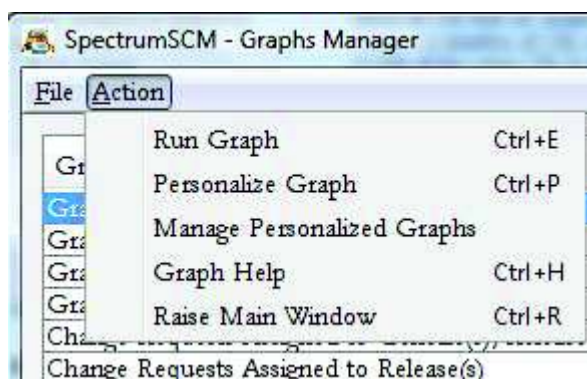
SpectrumSCM - Graphs Manager

File Action

Run Graph Ctrl+E
Personalize Graph Ctrl+P
Manage Personalized Graphs
Graph Help Ctrl+H
Raise Main Window Ctrl+R

Gr
Gra
Gra
Gra
Gra
Cha
Change Requests Assigned to Release(s)